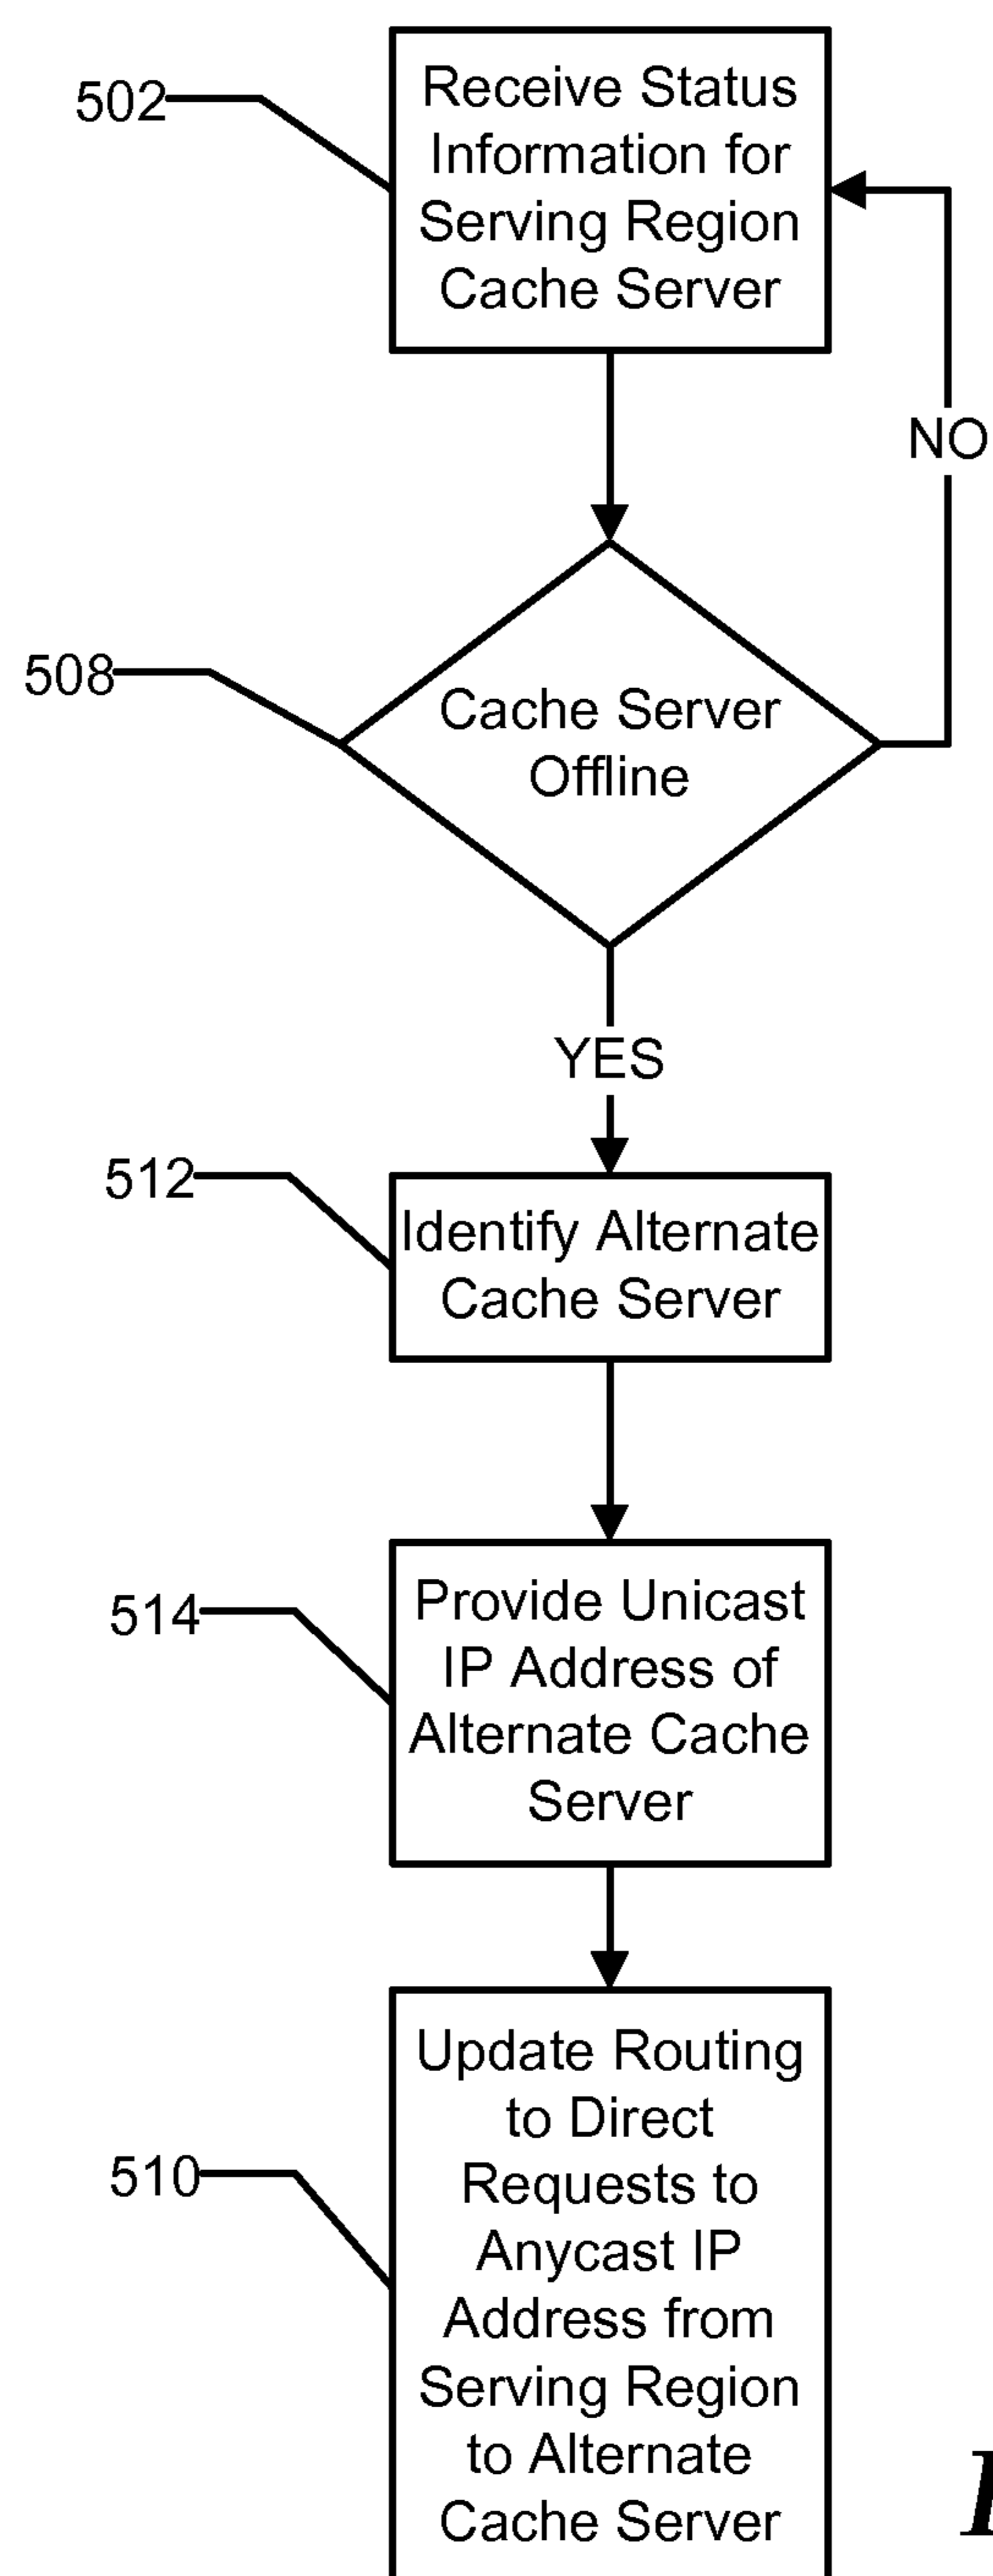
502

Receive Status Information for Serving Region Cache Server

NO

508

Cache Server Offline

YES

512

Identify Alternate Cache Server

514

Provide Unicast IP Address of Alternate Cache Server

510

Update Routing to Direct Requests to Anycast IP Address from Serving Region to Alternate Cache Server

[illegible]